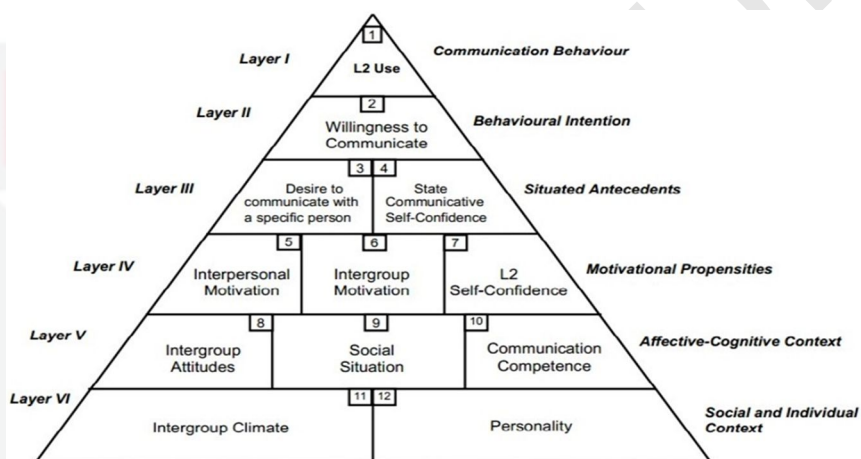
Layer I
1
L2 Use
Communication Behaviour

Layer II
2
Willingness to Communicate
Behavioural Intention

Layer III
3
Desire to communicate with a specific person
4
State Communicative Self-Confidence
Situated Antecedents

Layer IV
5
Interpersonal Motivation
6
Intergroup Motivation
7
L2 Self-Confidence
Motivational Propensities

Layer V
8
Intergroup Attitudes
9
Social Situation
10
Communication Competence
Affective-Cognitive Context

Layer VI
11
Intergroup Climate
12
Personality
Social and Individual Context